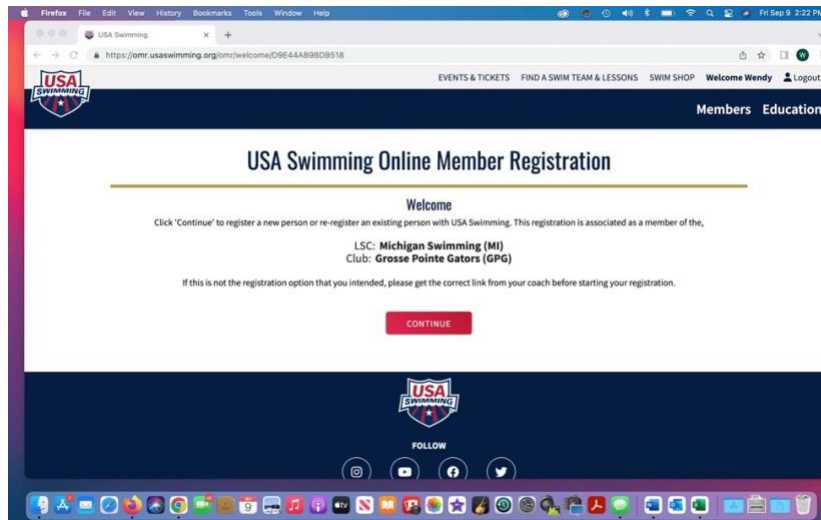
Firefox File Edit View History Bookmarks Tools Window Help

Fri Sep 9 2:22 PM

USA Swimming

https://omr.usaswimming.org/omr/welcome/D9E44AB98DB518

USA SWIMMING

EVENTS & TICKETS FIND A SWIM TEAM & LESSONS SWIM SHOP Welcome Wendy Logout

Members Education

USA Swimming Online Member Registration

Welcome

Click 'Continue' to register a new person or re-register an existing person with USA Swimming. This registration is associated as a member of the,

LSC: Michigan Swimming (MI)
Club: Grosse Pointe Gators (GPG)

If this is not the registration option that you intended, please get the correct link from your coach before starting your registration.

CONTINUE

USA SWIMMING

FOLLOW